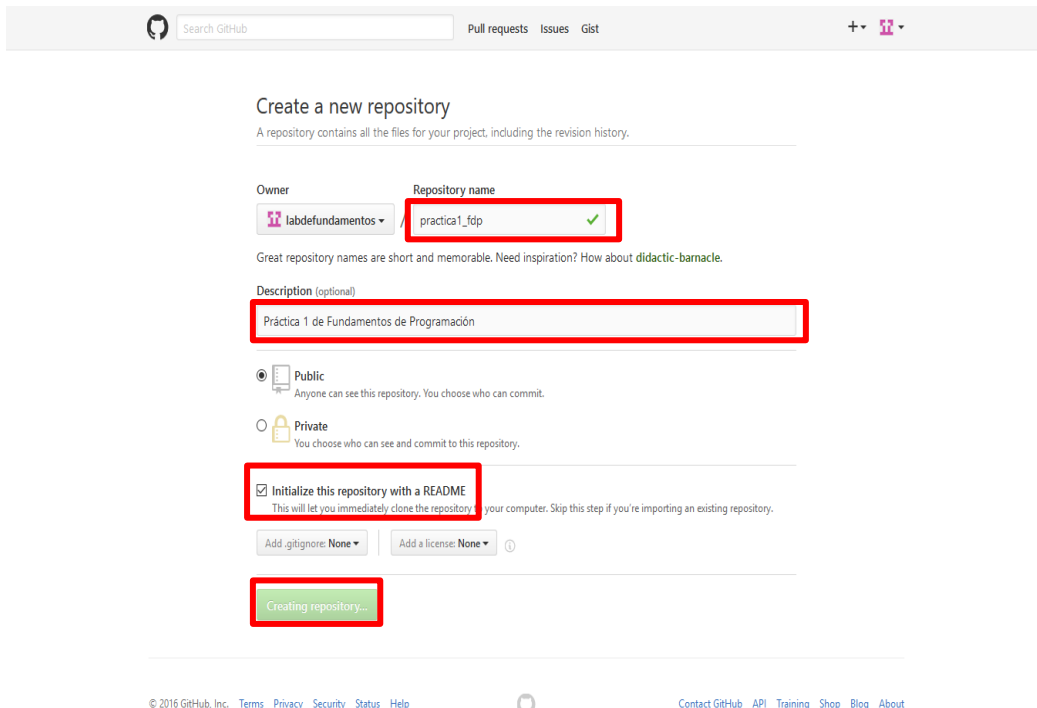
Search GitHub Pull requests Issues Gist

+▾ ▾

Create a new repository

A repository contains all the files for your project, including the revision history.

Owner

labdefundamentos ▾

/

Repository name

practica1_fdp ✓

Great repository names are short and memorable. Need inspiration? How about didactic-barnacle.

Description (optional)

Práctica 1 de Fundamentos de Programación

Public

Anyone can see this repository. You choose who can commit.

Private

You choose who can see and commit to this repository.

Initialize this repository with a README

This will let you immediately clone the repository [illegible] your computer. Skip this step if you're importing an existing repository.

Add .gitignore: None ▾

Add a license: None ▾

Creating repository...

© 2016 GitHub, Inc. Terms Privacy Security Status Help

Contact GitHub API Training Shop Blog About